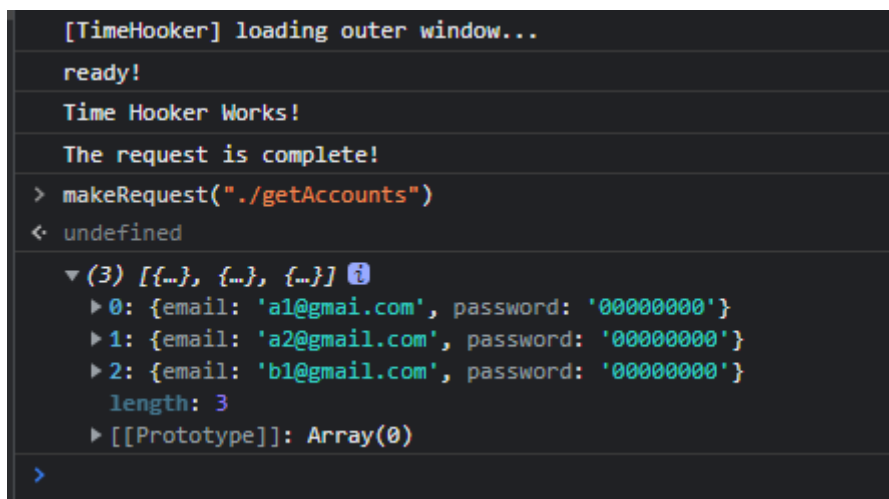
[TimeHooker] loading outer window...

ready!

Time Hooker Works!

The request is complete!

> makeRequest("./getAccounts")

← undefined

▼(3) [{…}, {…}, {…}] i
▶0: {email: 'a1@gmai.com', password: '00000000'}
▶1: {email: 'a2@gmail.com', password: '00000000'}
▶2: {email: 'b1@gmail.com', password: '00000000'}
length: 3
▶[[Prototype]]: Array(0)

>